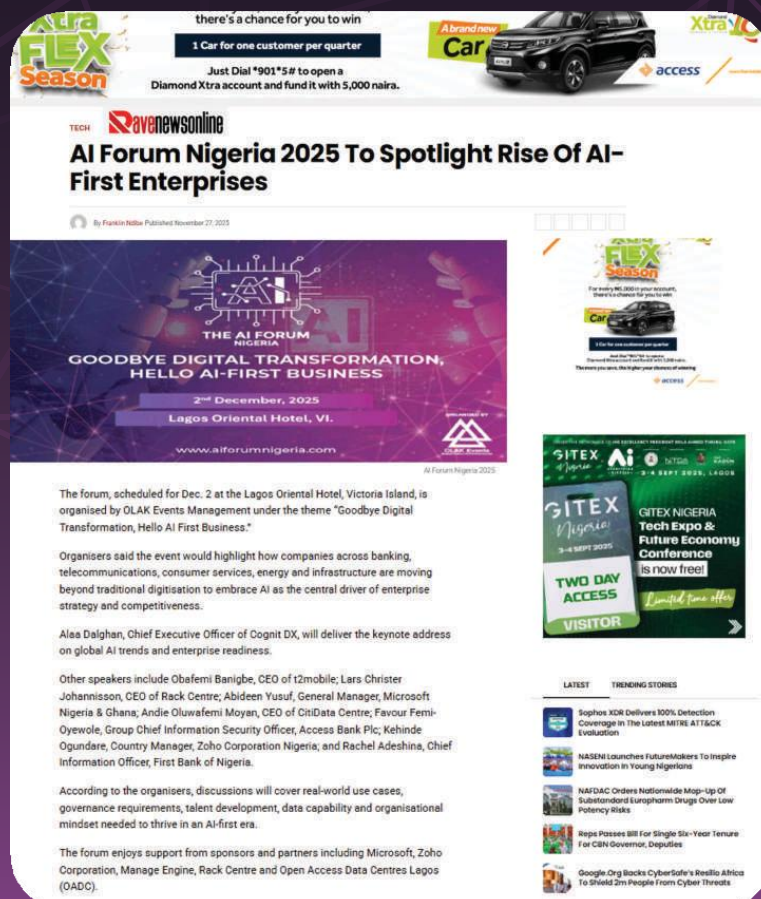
Xtra FLEX Season

there's a chance for you to win

1 Car for one customer per quarter

Just Dial *901*5# to open a Diamond Xtra account and fund it with 5,000 naira.

A brand new Car

access

Diamond Xtra

TECH

Ravenewsonline

AI Forum Nigeria 2025 To Spotlight Rise Of AI-First Enterprises

By Franklin Ndibe Published November 27, 2025

THE AI FORUM NIGERIA

GOODBYE DIGITAL TRANSFORMATION, HELLO AI-FIRST BUSINESS

2nd December, 2025

Lagos Oriental Hotel, VI.

www.aiforumnigeria.com

ORGANISED BY OLAK Events

AI Forum Nigeria 2025

The forum, scheduled for Dec. 2 at the Lagos Oriental Hotel, Victoria Island, is organised by OLAK Events Management under the theme "Goodbye Digital Transformation, Hello AI First Business."

Organisers said the event would highlight how companies across banking, telecommunications, consumer services, energy and infrastructure are moving beyond traditional digitisation to embrace AI as the central driver of enterprise strategy and competitiveness.

Alaa Dalghan, Chief Executive Officer of Cognit DX, will deliver the keynote address on global AI trends and enterprise readiness.

Other speakers include Obafemi Banigbe, CEO of t2mobile; Lars Christer Johannisson, CEO of Rack Centre; Abideen Yusuf, General Manager, Microsoft Nigeria & Ghana; Andie Oluwafemi Moyan, CEO of CitiData Centre; Favour Femi-Oyewole, Group Chief Information Security Officer, Access Bank Plc; Kehinde Ogundare, Country Manager, Zoho Corporation Nigeria; and Rachel Adeshina, Chief Information Officer, First Bank of Nigeria.

According to the organisers, discussions will cover real-world use cases, governance requirements, talent development, data capability and organisational mindset needed to thrive in an AI-first era.

The forum enjoys support from sponsors and partners including Microsoft, Zoho Corporation, Manage Engine, Rack Centre and Open Access Data Centres Lagos (OADC).

FLEX Season

For every ₦5,000 in your account, there's a chance for you to win

Car

1 Car for one customer per quarter

The more you save, the higher your chances of winning

access

GITEX Nigeria

3-4 SEPT 2025, LAGOS

GITEX Nigeria 3-4 SEPT 2025

GITEX NIGERIA Tech Expo & Future Economy Conference is now free!

TWO DAY ACCESS

VISITOR

Limited time offer

LATEST

TRENDING STORIES

Sophos XDR Delivers 100% Detection Coverage In The Latest MITRE ATT&CK Evaluation

NASENI Launches FutureMakers To Inspire Innovation In Young Nigerians

NAFDAC Orders Nationwide Mop-Up Of Substandard Europharm Drugs Over Low Potency Risks

Reps Passes Bill For Single Six-Year Tenure For CBN Governor, Deputies

Google.Org Backs CyberSafe's Resilio Africa To Shield 2m People From Cyber Threats